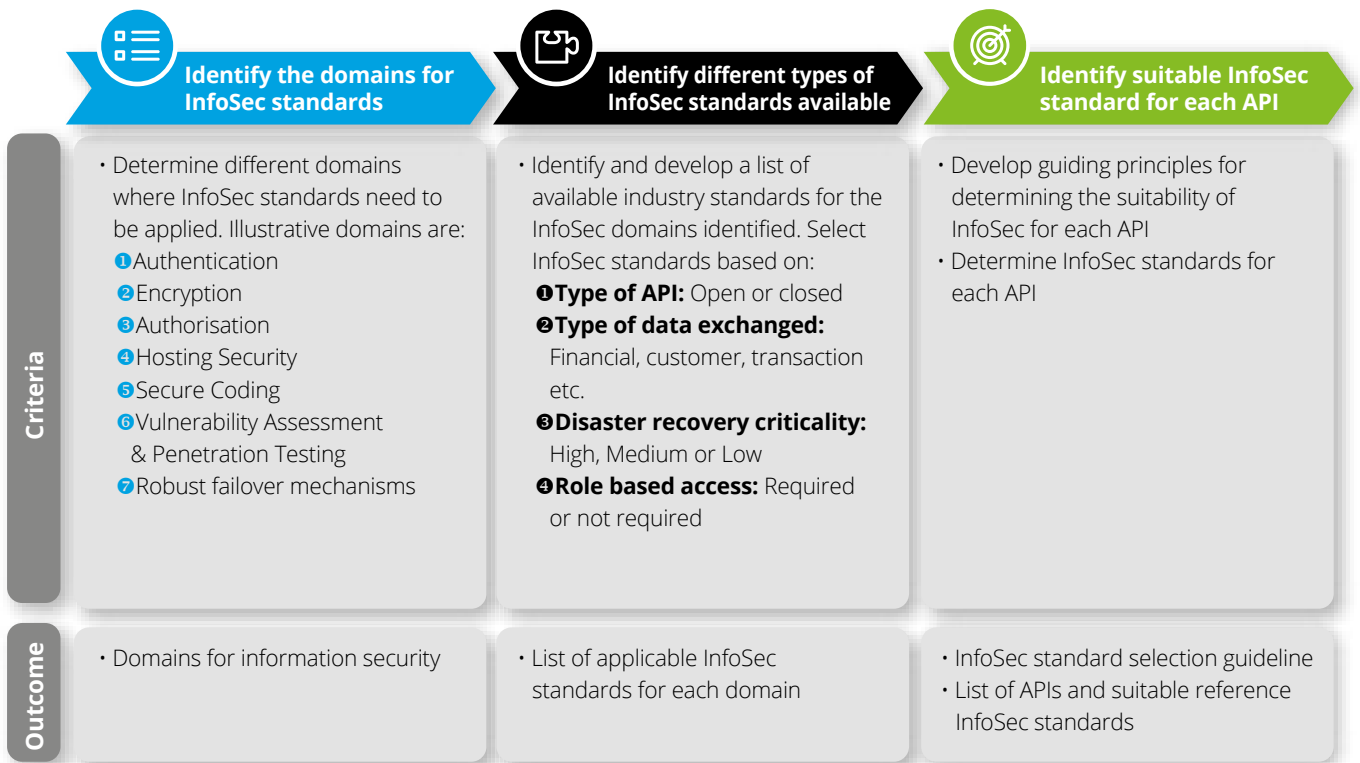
Identify the domains for InfoSec standards

Identify different types of InfoSec standards available

Identify suitable InfoSec standard for each API

Criteria

• Determine different domains where InfoSec standards need to be applied. Illustrative domains are:
❶Authentication
❷Encryption
❸Authorisation
❹Hosting Security
❺Secure Coding
❻Vulnerability Assessment & Penetration Testing
❼Robust failover mechanisms

• Identify and develop a list of available industry standards for the InfoSec domains identified. Select InfoSec standards based on:
❶**Type of API:** Open or closed
❷**Type of data exchanged:** Financial, customer, transaction etc.
❸**Disaster recovery criticality:** High, Medium or Low
❹**Role based access:** Required or not required

• Develop guiding principles for determining the suitability of InfoSec for each API
• Determine InfoSec standards for each API

Outcome

• Domains for information security

• List of applicable InfoSec standards for each domain

• InfoSec standard selection guideline
• List of APIs and suitable reference InfoSec standards